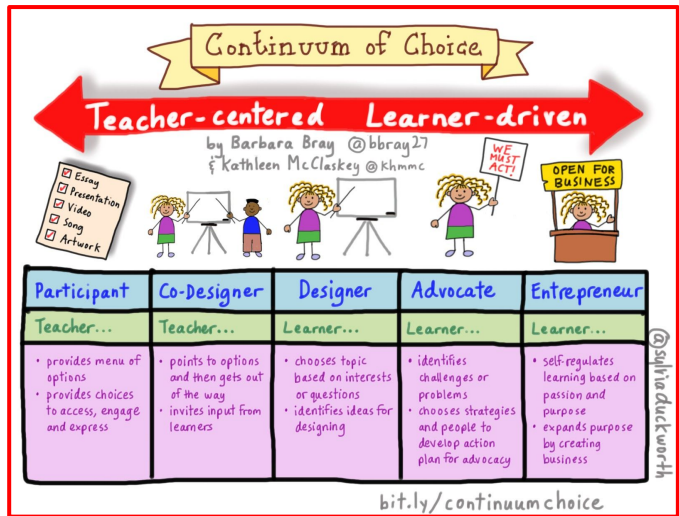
Continuum of Choice

Teacher-centered Learner-driven

by Barbara Bray @bbray27
& Kathleen McClaskey @khmmc

Essay
Presentation
Video
Song
Artwork

WE MUST ACT!

OPEN FOR BUSINESS

| Participant | Co-Designer | Designer | Advocate | Entrepreneur |
|---|---|---|---|---|
| Teacher... | Teacher... | Learner... | Learner... | Learner... |
| • provides menu of options • provides choices to access, engage and express | • points to options and then gets out of the way • invites input from learners | • chooses topic based on interests or questions • identifies ideas for designing | • identifies challenges or problems • chooses strategies and people to develop action plan for advocacy | • self-regulates learning based on passion and purpose • expands purpose by creating business |

@sylviaduckworth

bit.ly/continuumchoice